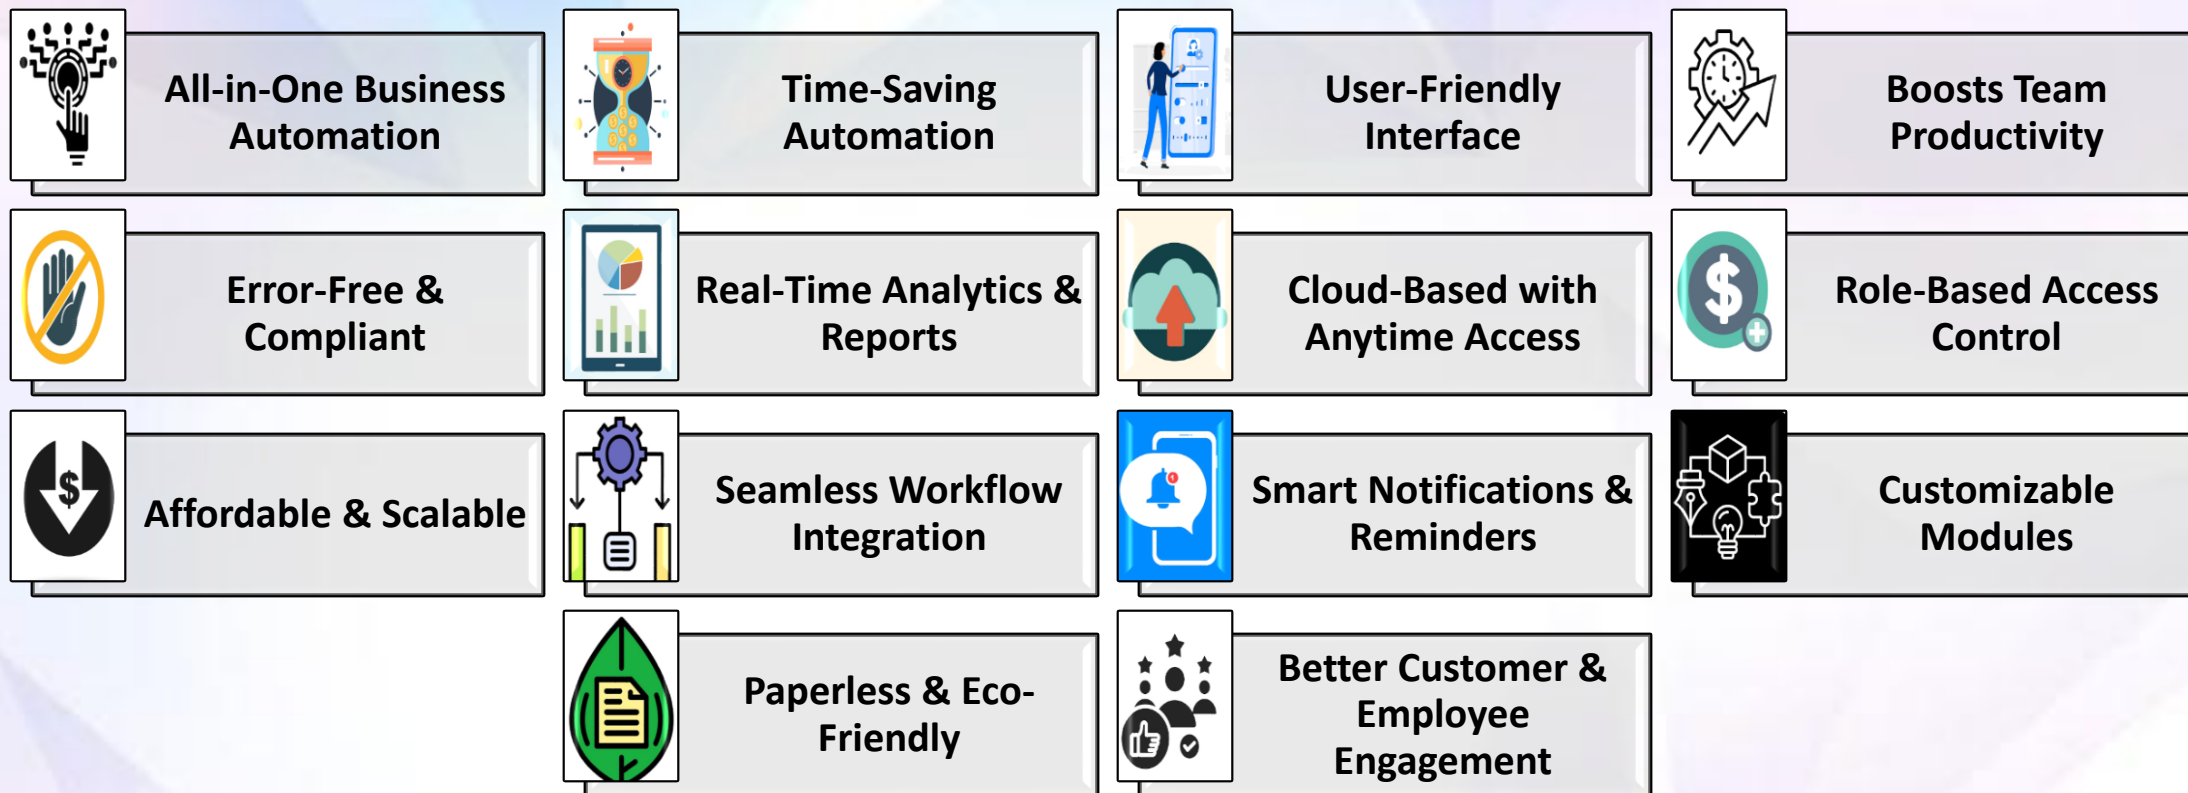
All-in-One Business Automation

Time-Saving Automation

User-Friendly Interface

Boosts Team Productivity

Error-Free & Compliant

Real-Time Analytics & Reports

Cloud-Based with Anytime Access

Role-Based Access Control

Affordable & Scalable

Seamless Workflow Integration

Smart Notifications & Reminders

Customizable Modules

Paperless & Eco-Friendly

Better Customer & Employee Engagement